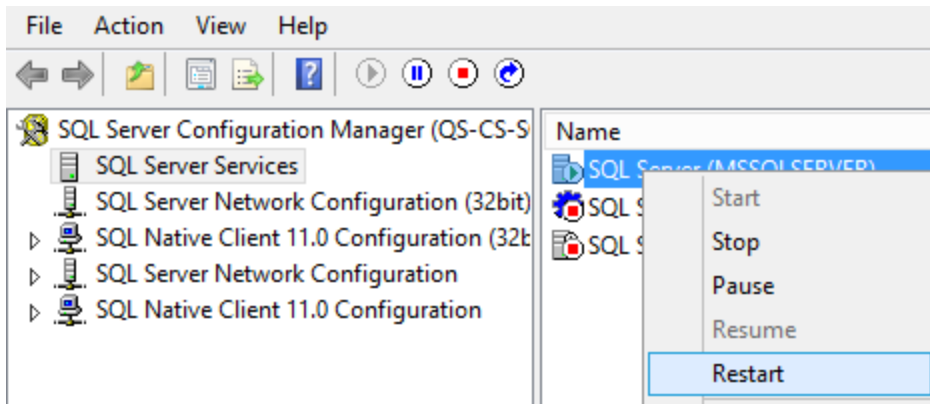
File Action View Help

SQL Server Configuration Manager (QS-CS-S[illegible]
SQL Server Services
SQL Server Network Configuration (32bit)
SQL Native Client 11.0 Configuration (32b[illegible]
SQL Server Network Configuration
SQL Native Client 11.0 Configuration

Name
SQL Server (MSSQLSERVER)
SQL S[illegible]
SQL S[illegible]

Start
Stop
Pause
Resume
Restart